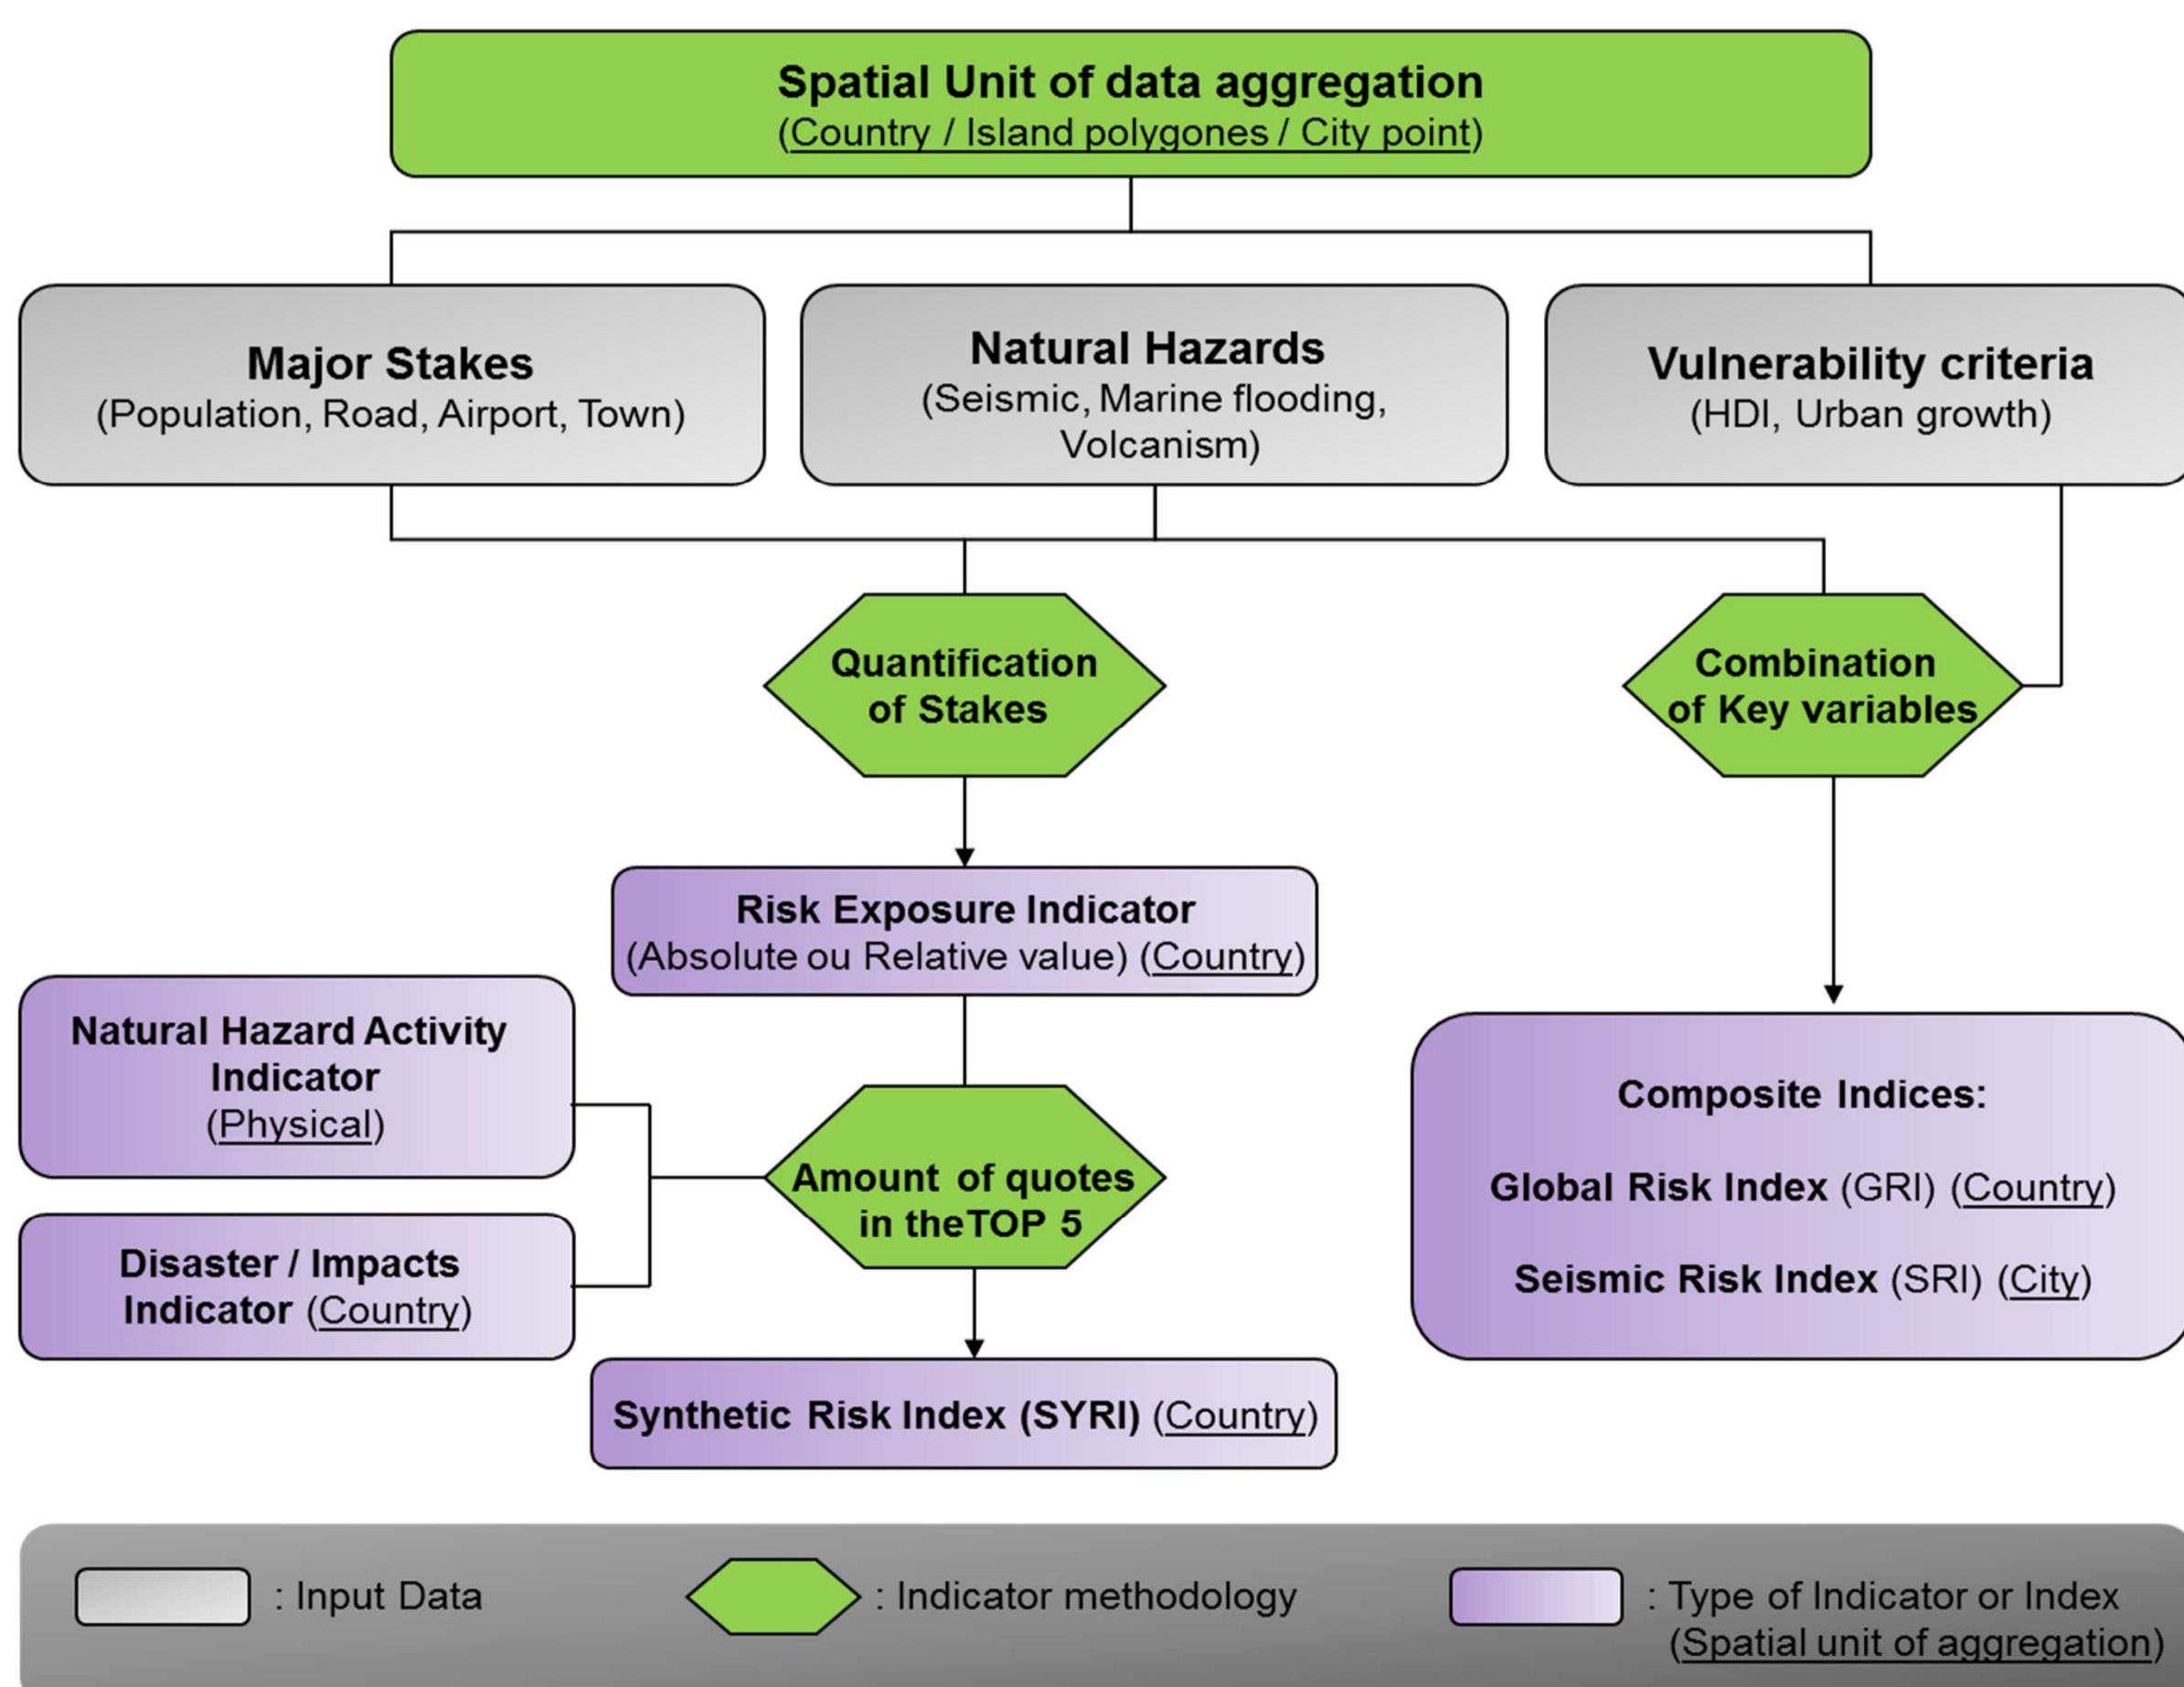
Spatial Unit of data aggregation
(Country / Island polygones / City point)

Major Stakes
(Population, Road, Airport, Town)

Natural Hazards
(Seismic, Marine flooding, Volcanism)

Vulnerability criteria
(HDI, Urban growth)

Quantification of Stakes

Combination of Key variables

Risk Exposure Indicator
(Absolute ou Relative value) (Country)

Natural Hazard Activity Indicator
(Physical)

Disaster / Impacts Indicator (Country)

Amount of quotes in theTOP 5

Composite Indices:

Global Risk Index (GRI) (Country)

Seismic Risk Index (SRI) (City)

Synthetic Risk Index (SYRI) (Country)

: Input Data

: Indicator methodology

: Type of Indicator or Index (Spatial unit of aggregation)